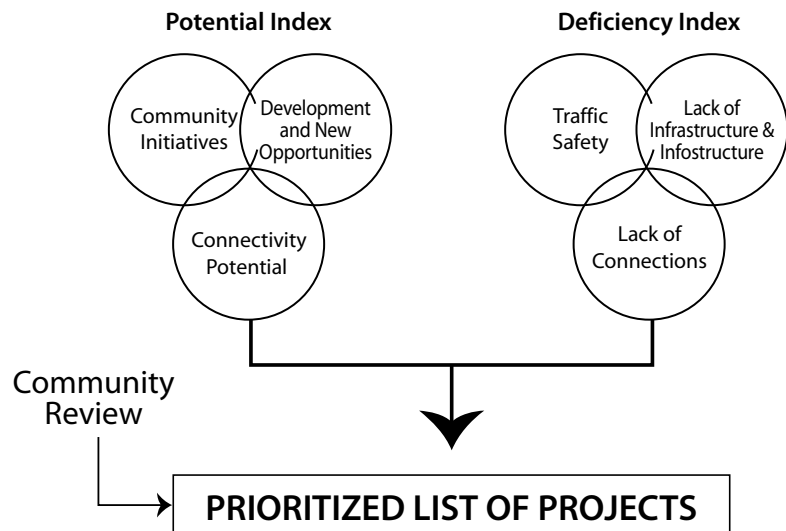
Potential Index

Community Initiatives

Development and New Opportunities

Connectivity Potential

Deficiency Index

Traffic Safety

Lack of Infrastructure & Infostructure

Lack of Connections

Community Review

PRIORITIZED LIST OF PROJECTS